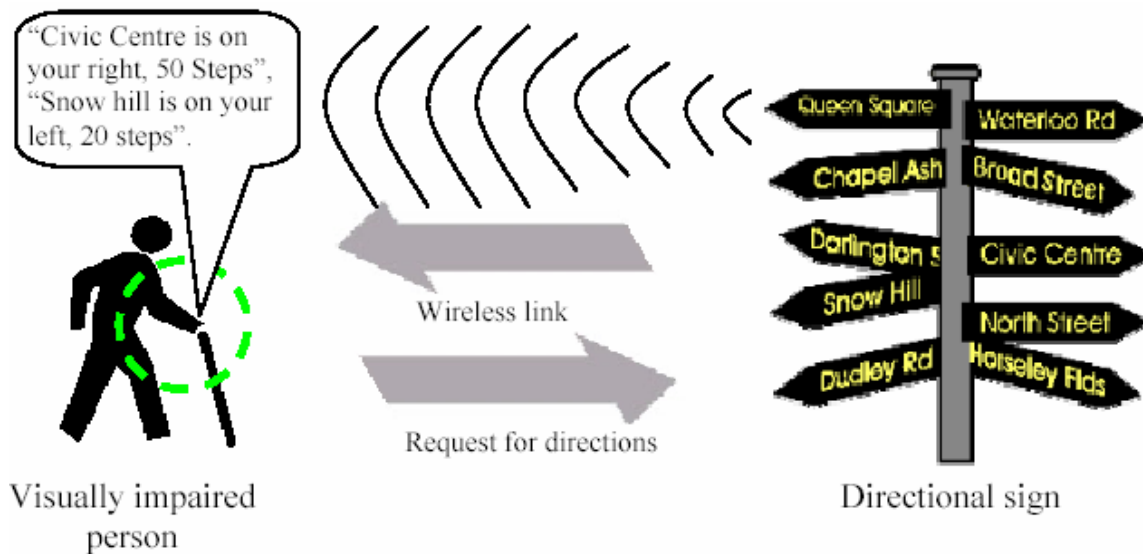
"Civic Centre is on your right, 50 Steps", "Snow hill is on your left, 20 steps".

Queen Square
Waterloo Rd
Chapel Ash
Broad Street
Darlington S
Civic Centre
Snow Hill
North Street
Dudley Rd
Horseley Flds

Wireless link

Request for directions

Visually impaired person

Directional sign